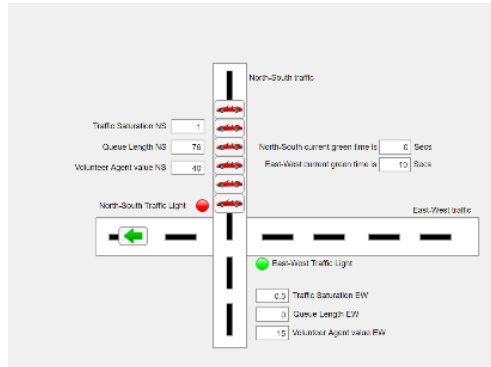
North-South traffic

Traffic Saturation NS 1

Queue Length NS 76

Volunteer Agent value NS 40

North-South current green time is 0 Secs

East-West current green time is 10 Secs

North-South Traffic Light

East-West traffic

East-West Traffic Light

0.3 Traffic Saturation EW

0 Queue Length EW

15 Volunteer Agent value EW